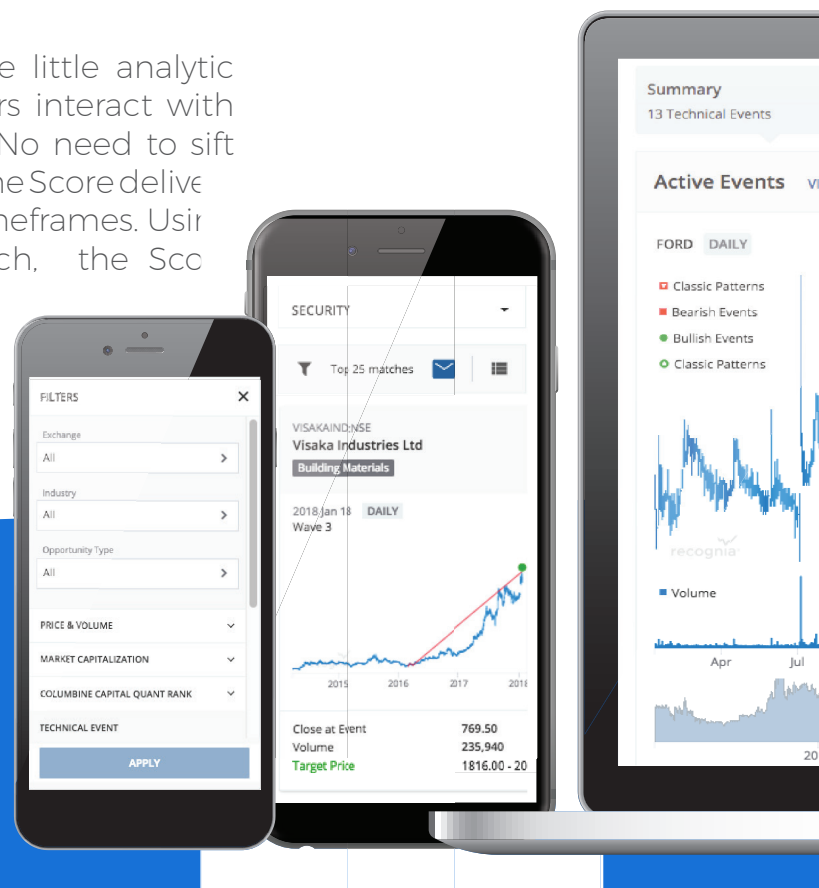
e little analytic
rs interact with
No need to sift
he Score delive
neframes. Usi
ch, the Sco

FILTERS

Exchange
All

Industry
All

Opportunity Type
All

PRICE & VOLUME
MARKET CAPITALIZATION
COLUMBINE CAPITAL QUANT RANK
TECHNICAL EVENT

APPLY

SECURITY

Top 25 matches

VISAKAIND:NSE
Visaka Industries Ltd
Building Materials

2018 Jan 18 DAILY
Wave 3

2015 2016 2017 2018

| Close at Event | 769.50 |
|---|---|
| Volume | 235,940 |
| Target Price | 1816.00 - 20 |

Summary
13 Technical Events

Active Events

FORD DAILY

Classic Patterns
Bearish Events
Bullish Events
Classic Patterns

recognia

Volume

Apr Jul

20